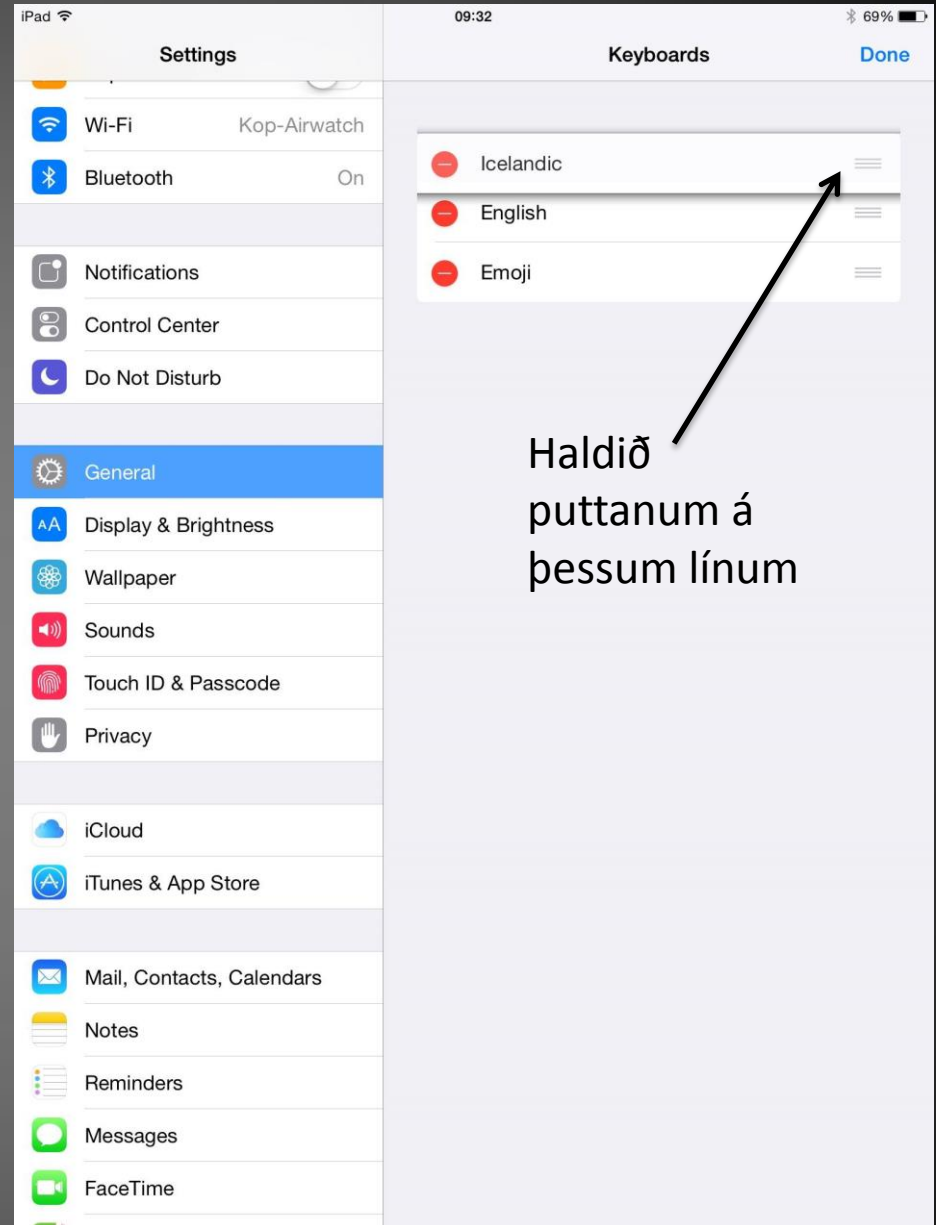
iPad
09:32
69%

Settings

Wi-Fi Kop-Airwatch
Bluetooth On

Notifications
Control Center
Do Not Disturb

General
Display & Brightness
Wallpaper
Sounds
Touch ID & Passcode
Privacy

iCloud
iTunes & App Store

Mail, Contacts, Calendars
Notes
Reminders
Messages
FaceTime

Keyboards
Done

Icelandic
English
Emoji

Haldið puttanum á þessum línum